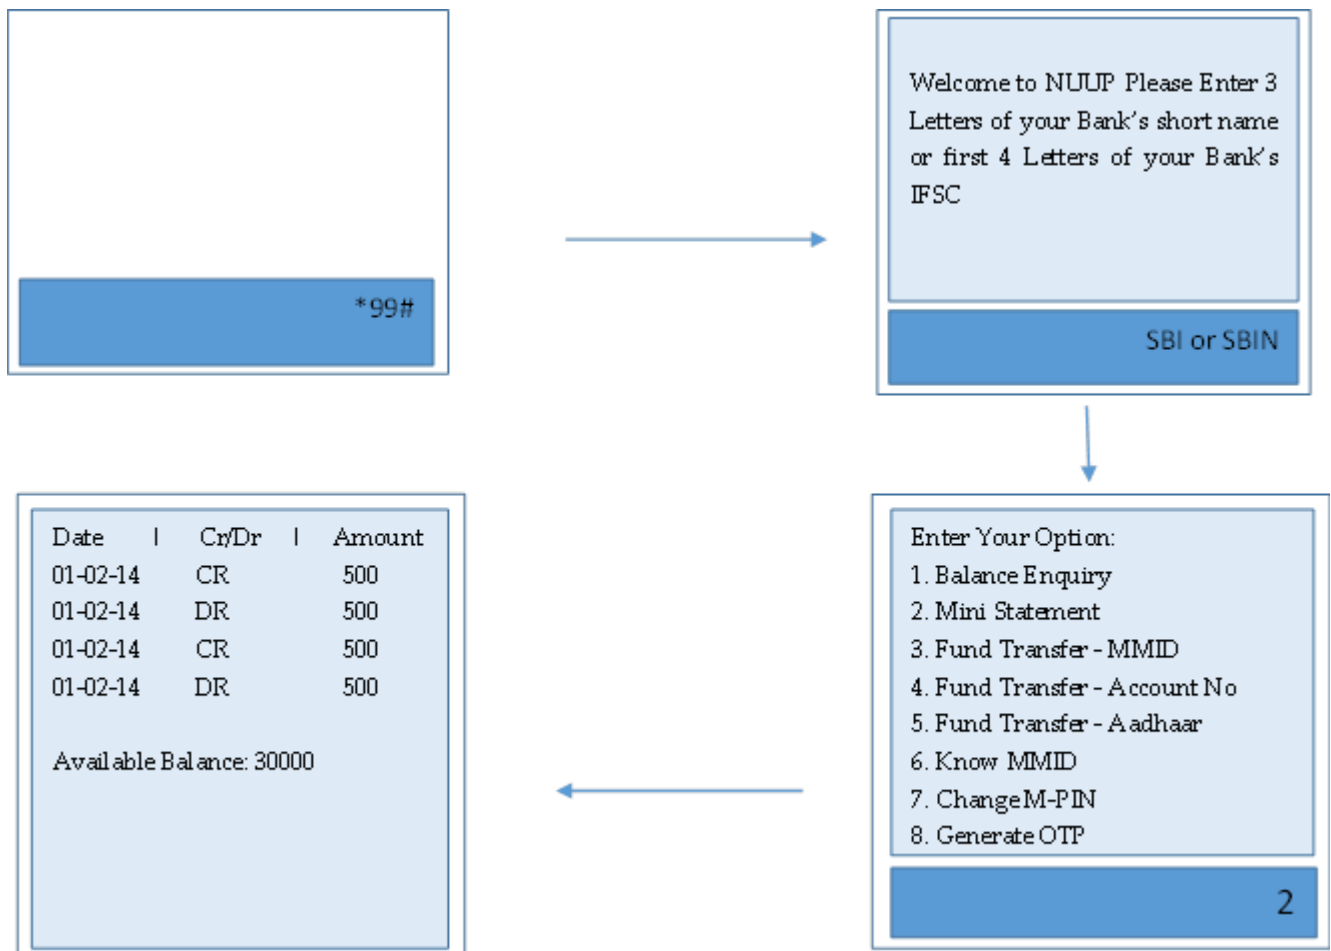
*99#

Welcome to NUUP Please Enter 3 Letters of your Bank's short name or first 4 Letters of your Bank's IFSC

SBI or SBIN

Enter Your Option:
1. Balance Enquiry
2. Mini Statement
3. Fund Transfer - MMID
4. Fund Transfer - Account No
5. Fund Transfer - Aadhaar
6. Know MMID
7. Change M-PIN
8. Generate OTP

2

| Date | Cr/Dr | Amount |
|---|---|---|
| 01-02-14 | CR | 500 |
| 01-02-14 | DR | 500 |
| 01-02-14 | CR | 500 |
| 01-02-14 | DR | 500 |

Available Balance: 30000